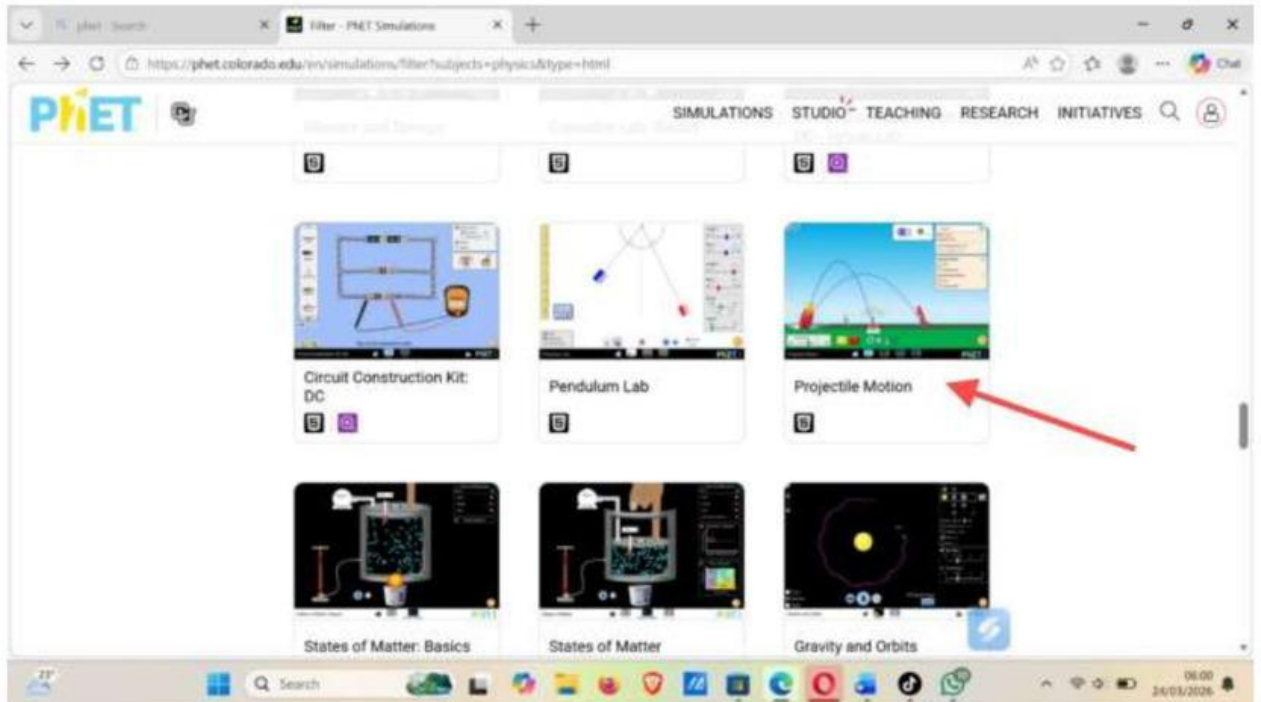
phet - Search

Filter - PhET Simulations

https://phet.colorado.edu/en/simulations/filter?subjects=physics&type=html

Chat

PhET

SIMULATIONS STUDIO TEACHING RESEARCH INITIATIVES

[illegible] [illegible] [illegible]

Circuit Construction Kit: DC

Pendulum Lab

Projectile Motion

States of Matter: Basics

States of Matter

Gravity and Orbits

23°

Search

06:00
24/03/2026